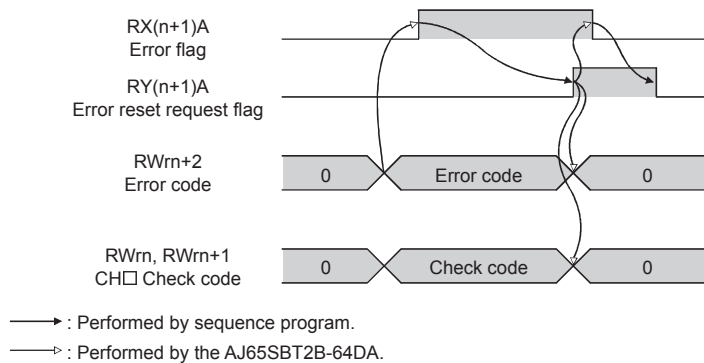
RX(n+1)A
Error flag

RY(n+1)A
Error reset request flag

RWrn+2
Error code

0

Error code

0

RWrn, RWrn+1
CH□ Check code

0

Check code

0

: Performed by sequence program.

: Performed by the AJ65SBT2B-64DA.